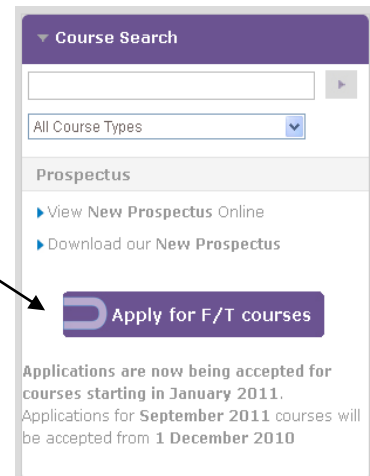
Course Search

All Course Types

Prospectus

View New Prospectus Online

Download our New Prospectus

Apply for F/T courses

Applications are now being accepted for courses starting in January 2011. Applications for September 2011 courses will be accepted from 1 December 2010